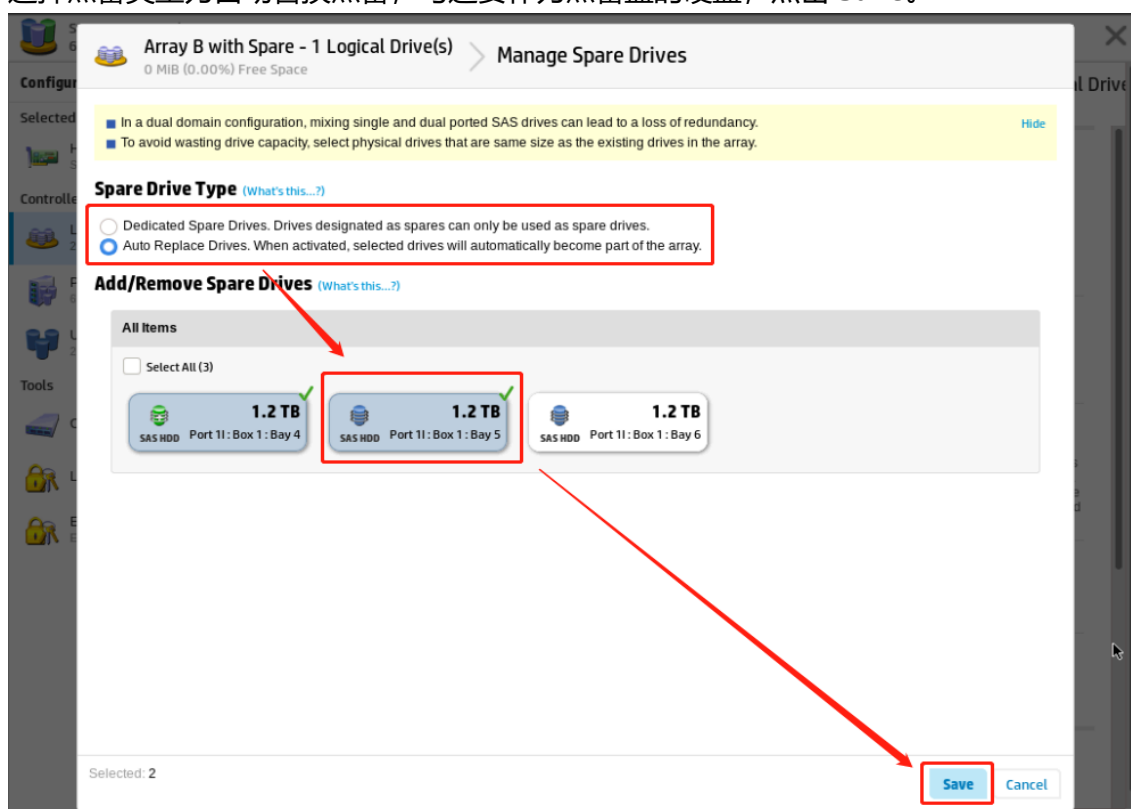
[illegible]

Configur

Selected

Controlle

Tools

Array B with Spare - 1 Logical Drive(s)
0 MiB (0.00%) Free Space

Manage Spare Drives

l Drive

In a dual domain configuration, mixing single and dual ported SAS drives can lead to a loss of redundancy.
To avoid wasting drive capacity, select physical drives that are same size as the existing drives in the array.

Hide

Spare Drive Type (What's this...?)

Dedicated Spare Drives. Drives designated as spares can only be used as spare drives.
Auto Replace Drives. When activated, selected drives will automatically become part of the array.

Add/Remove Spare Drives (What's this...?)

All Items

Select All (3)

1.2 TB
SAS HDD Port 1I : Box 1 : Bay 4

1.2 TB
SAS HDD Port 1I : Box 1 : Bay 5

1.2 TB
SAS HDD Port 1I : Box 1 : Bay 6

Selected: 2

Save

Cancel